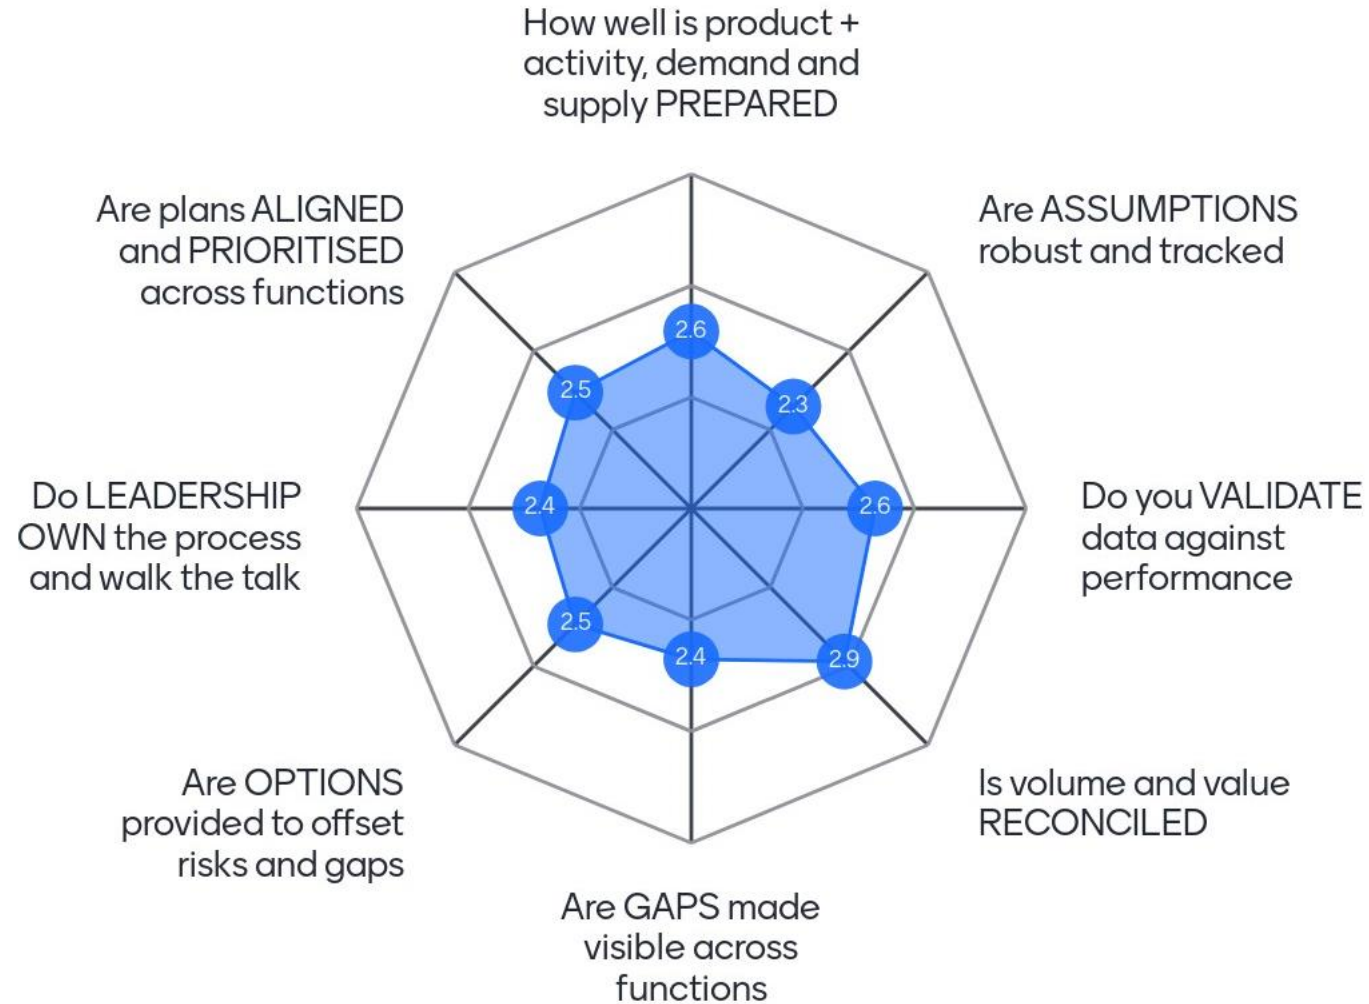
How well is product + activity, demand and supply PREPARED

Are ASSUMPTIONS robust and tracked

Do you VALIDATE data against performance

Is volume and value RECONCILED

Are GAPS made visible across functions

Are OPTIONS provided to offset risks and gaps

Do LEADERSHIP OWN the process and walk the talk

Are plans ALIGNED and PRIORITISED across functions

2.6
2.3
2.6
2.9
2.4
2.5
2.4
2.5